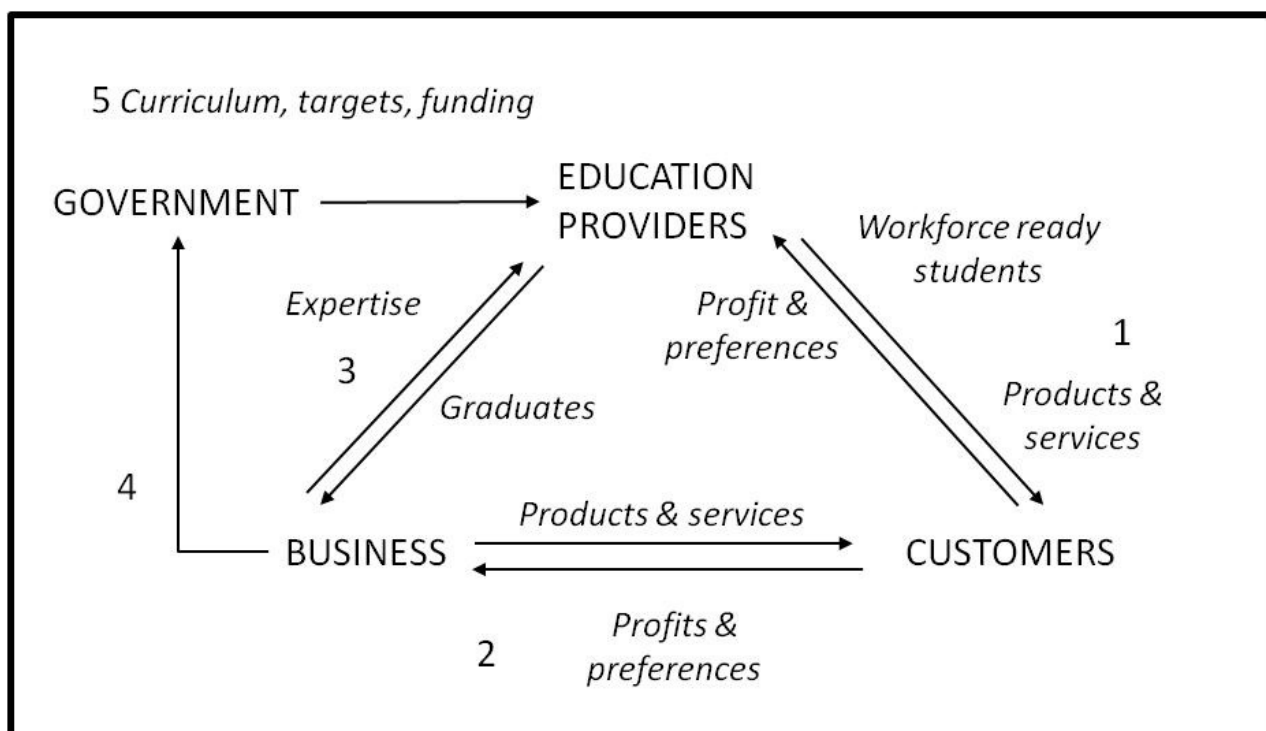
5 Curriculum, targets, funding

GOVERNMENT

EDUCATION PROVIDERS

Workforce ready students

Expertise

Profit & preferences

1

3

Graduates

Products & services

4

Products & services

BUSINESS

CUSTOMERS

Profits & preferences

2